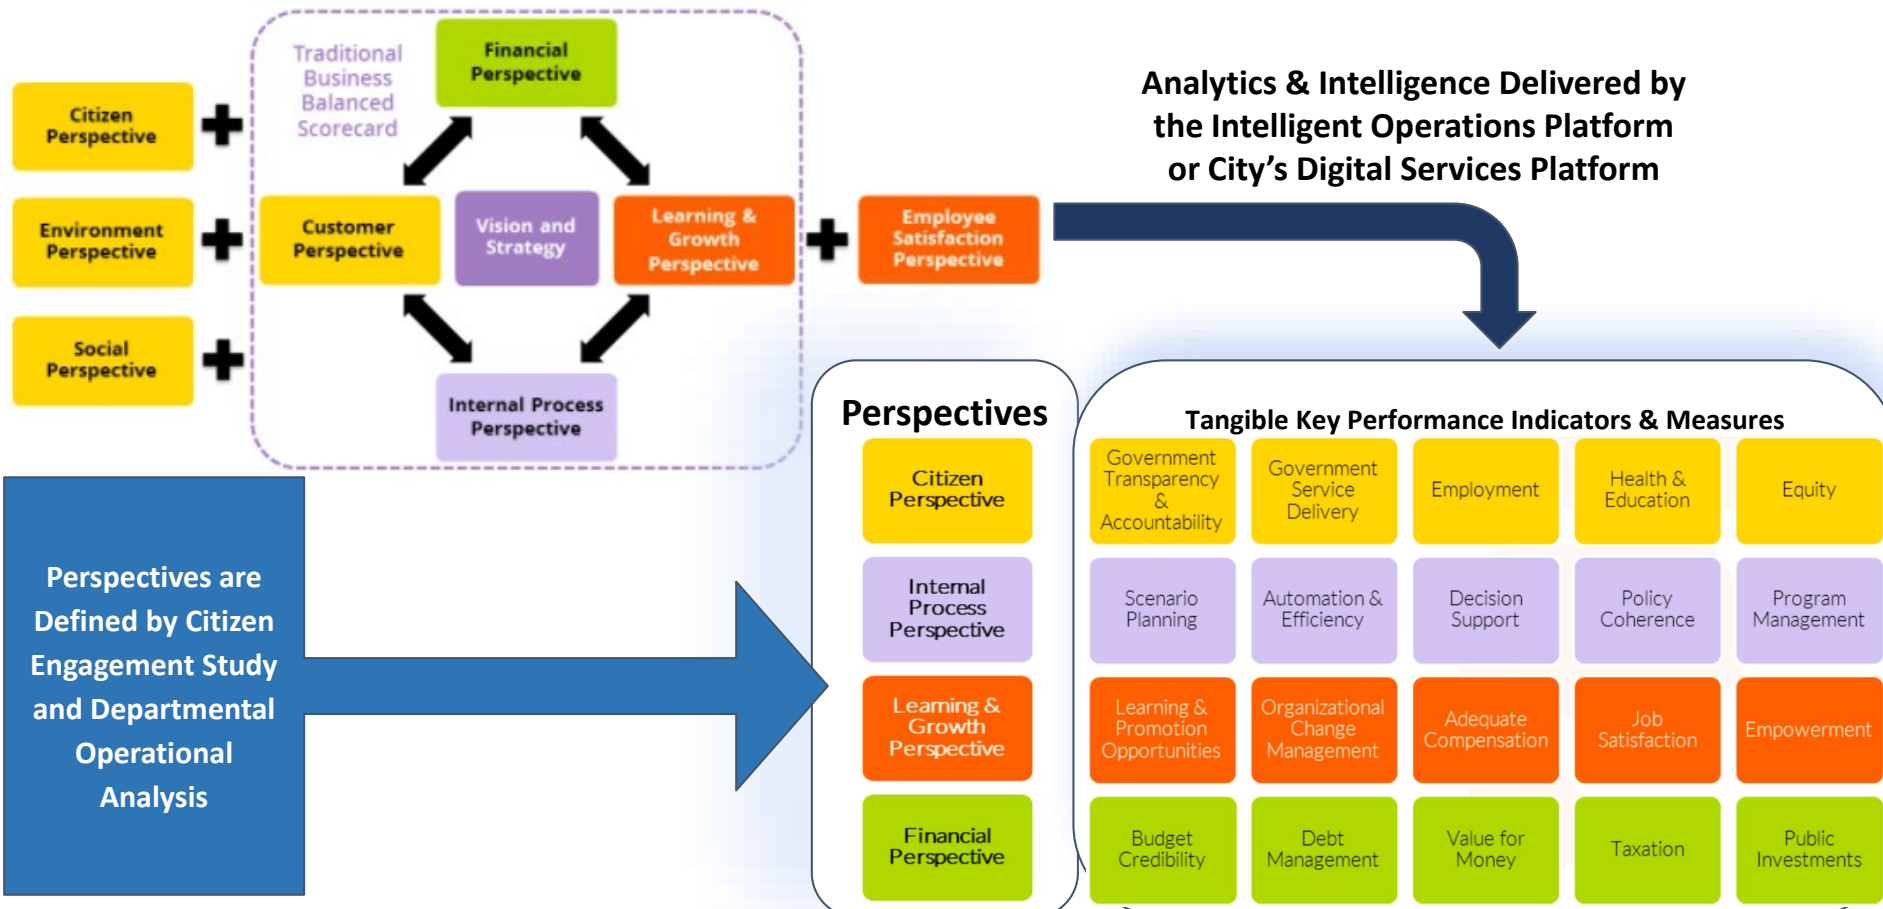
Citizen Perspective

Environment Perspective

Social Perspective

Traditional Business Balanced Scorecard

Financial Perspective

Customer Perspective

Vision and Strategy

Learning & Growth Perspective

Internal Process Perspective

Employee Satisfaction Perspective

Analytics & Intelligence Delivered by the Intelligent Operations Platform or City's Digital Services Platform

Perspectives are Defined by Citizen Engagement Study and Departmental Operational Analysis

Perspectives

Citizen Perspective

Internal Process Perspective

Learning & Growth Perspective

Financial Perspective

Tangible Key Performance Indicators & Measures

| Government Transparency & Accountability | Government Service Delivery | Employment | Health & Education | Equity |
|---|---|---|---|---|
| Scenario Planning | Automation & Efficiency | Decision Support | Policy Coherence | Program Management |
| Learning & Promotion Opportunities | Organizational Change Management | Adequate Compensation | Job Satisfaction | Empowerment |
| Budget Credibility | Debt Management | Value for Money | Taxation | Public Investments |